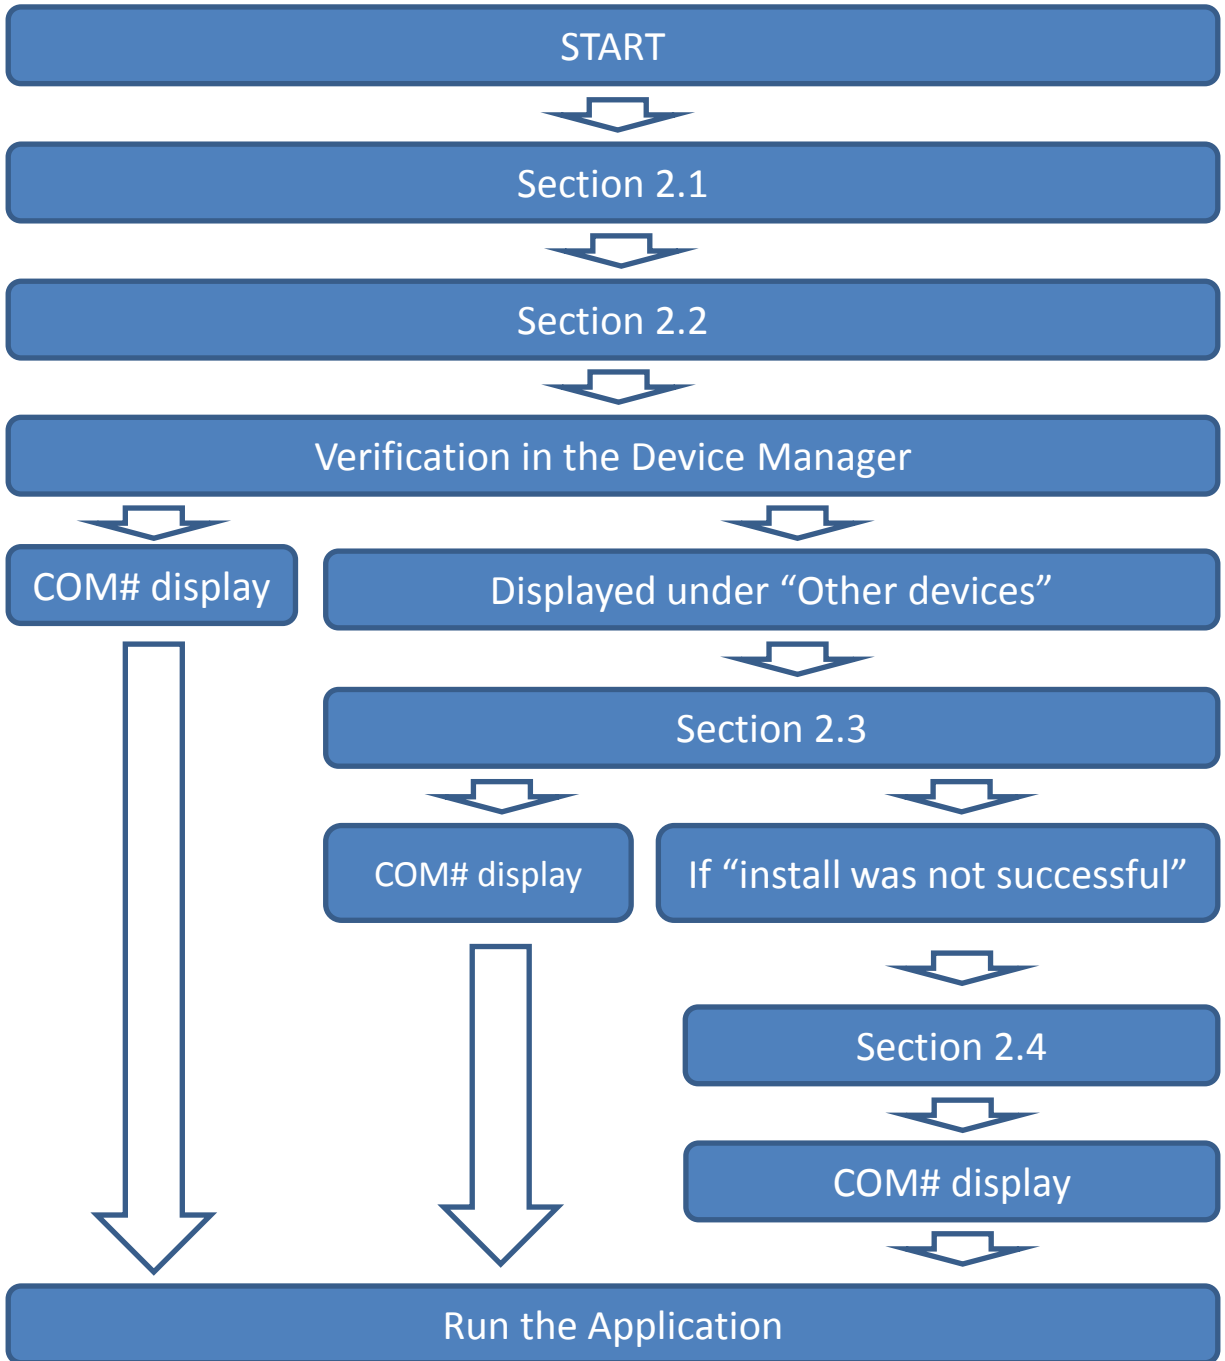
START

Section 2.1

Section 2.2

Verification in the Device Manager

COM# display

Displayed under “Other devices”

Section 2.3

COM# display

If “install was not successful”

Section 2.4

COM# display

Run the Application